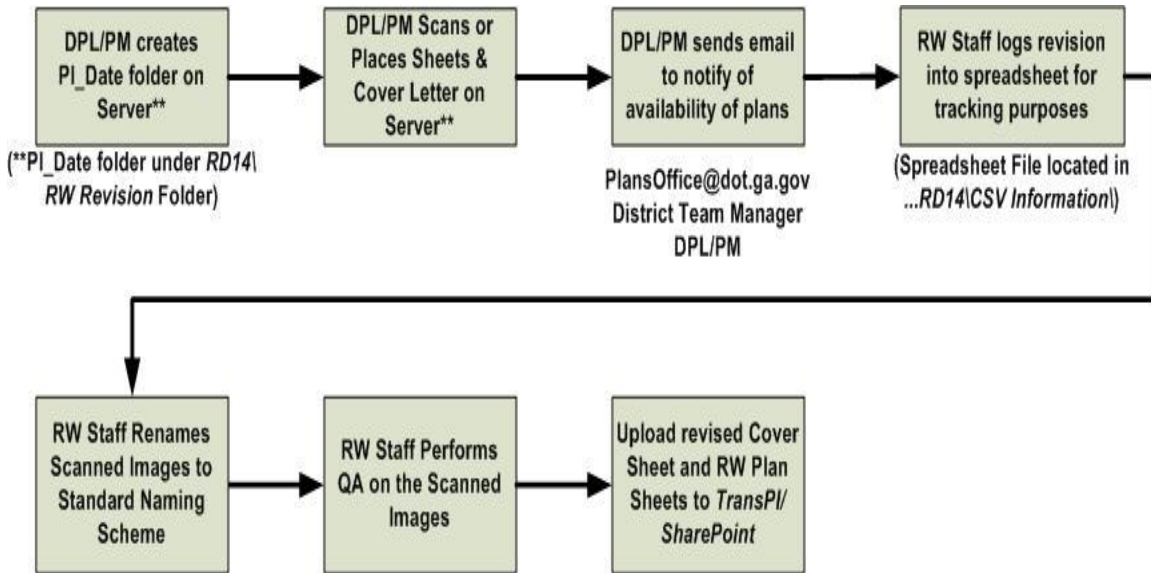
DPL/PM creates PI_Date folder on Server**

(**PI_Date folder under *RD14\ RW Revision* Folder)

DPL/PM Scans or Places Sheets & Cover Letter on Server**

DPL/PM sends email to notify of availability of plans

PlansOffice@dot.ga.gov
District Team Manager
DPL/PM

RW Staff logs revision into spreadsheet for tracking purposes

(Spreadsheet File located in *...RD14\CSV Information\*)

RW Staff Renames Scanned Images to Standard Naming Scheme

RW Staff Performs QA on the Scanned Images

Upload revised Cover Sheet and RW Plan Sheets to *TransPI/ SharePoint*